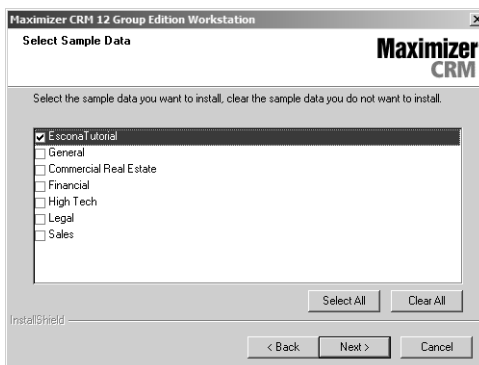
Maximizer CRM 12 Group Edition Workstation

Select Sample Data

Maximizer CRM

Select the sample data you want to install, clear the sample data you do not want to install.

☑ EsconaTutorial
☐ General
☐ Commercial Real Estate
☐ Financial
☐ High Tech
☐ Legal
☐ Sales

Select All | Clear All

InstallShield

< Back | Next > | Cancel